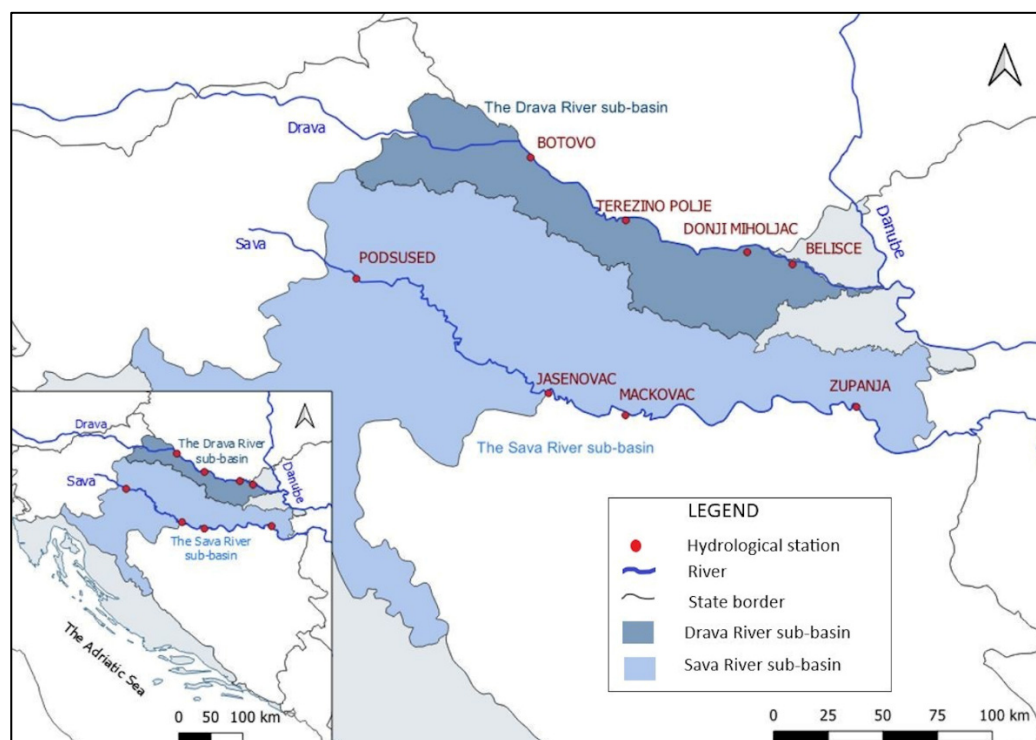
The Drava River sub-basin
Drava
BOTOVO
TEREZINO POLJE
DONJI MIHOLJAC
BELISCE
Danube
Sava
PODSUSED
JASENOVAC
MACKOVAC
ZUPANJA
The Sava River sub-basin

Drava
The Drava River sub-basin
Sava
Danube
The Sava River sub-basin
The Adriatic Sea
0 50 100 km

LEGEND
Hydrological station
River
State border
Drava River sub-basin
Sava River sub-basin

0 25 50 75 100 km